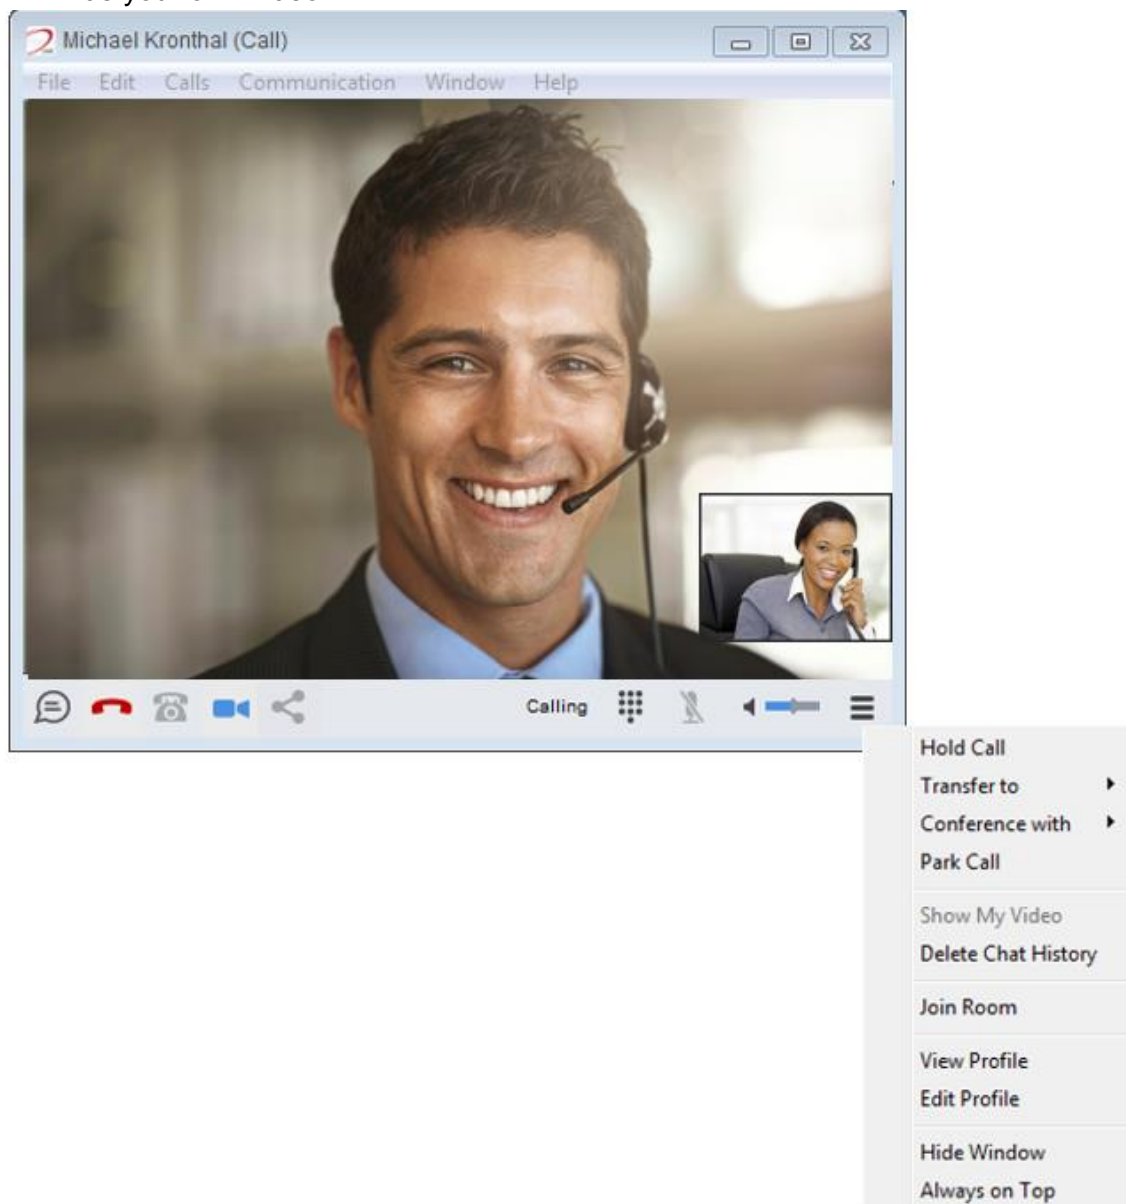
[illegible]

Michael Kronthal (Call)

File Edit Calls Communication Window Help

Calling

Hold Call
Transfer to
Conference with
Park Call

Show My Video
Delete Chat History

Join Room

View Profile
Edit Profile

Hide Window
Always on Top